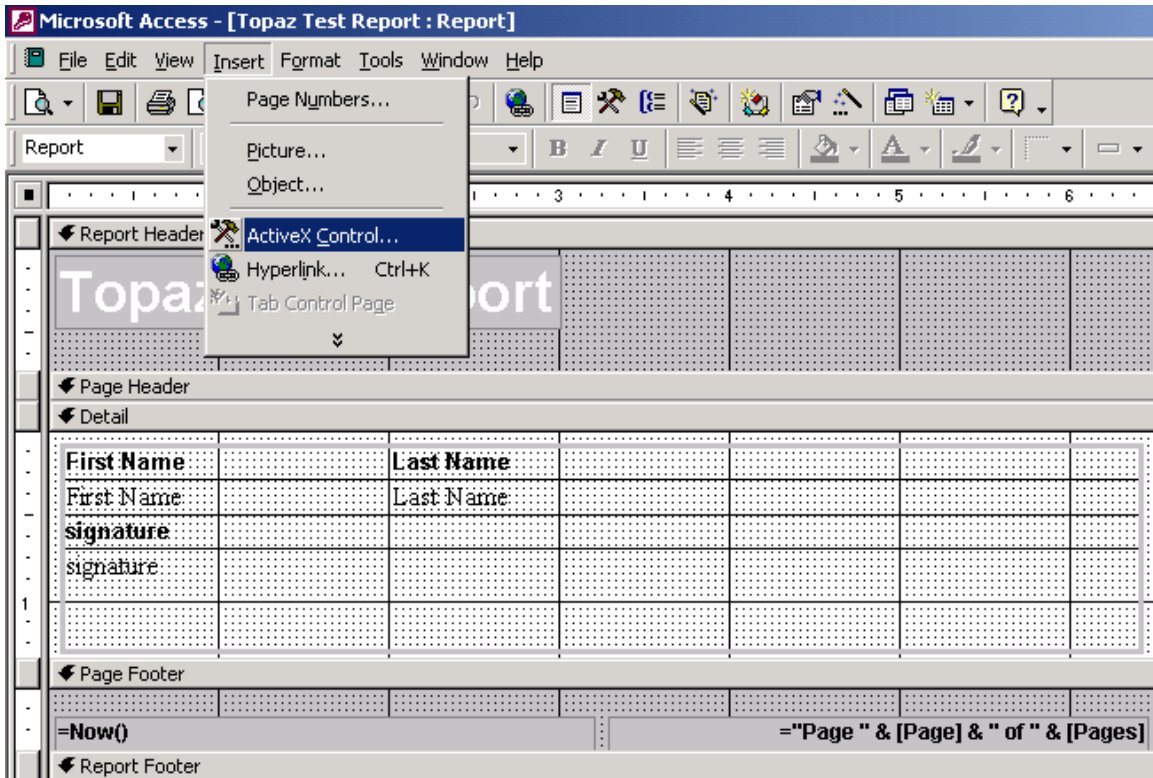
Microsoft Access - [Topaz Test Report : Report]

File Edit View Insert Format Tools Window Help

Report

B I U

Page Numbers...
Picture...
Object...
ActiveX Control...
Hyperlink... Ctrl+K
Tab Control Page

3 4 5 6

Report Header

Topaz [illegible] port

Page Header

Detail

First Name Last Name
First Name Last Name
signature
signature

1

Page Footer

=Now() ="Page " & [Page] & " of " & [Pages]

Report Footer